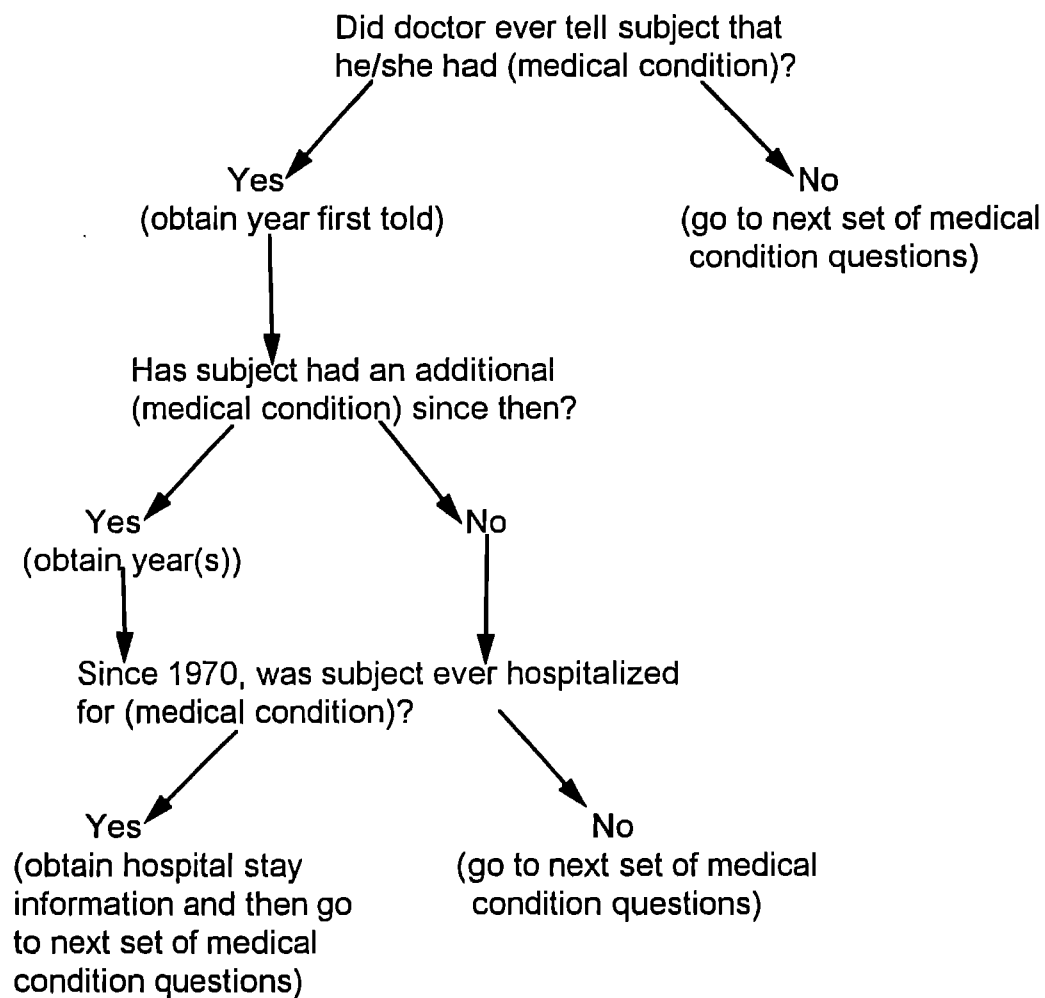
Did doctor ever tell subject that he/she had (medical condition)?

Yes
(obtain year first told)

No
(go to next set of medical condition questions)

Has subject had an additional (medical condition) since then?

Yes
(obtain year(s))

No

Since 1970, was subject ever hospitalized for (medical condition)?

Yes
(obtain hospital stay information and then go to next set of medical condition questions)

No
(go to next set of medical condition questions)